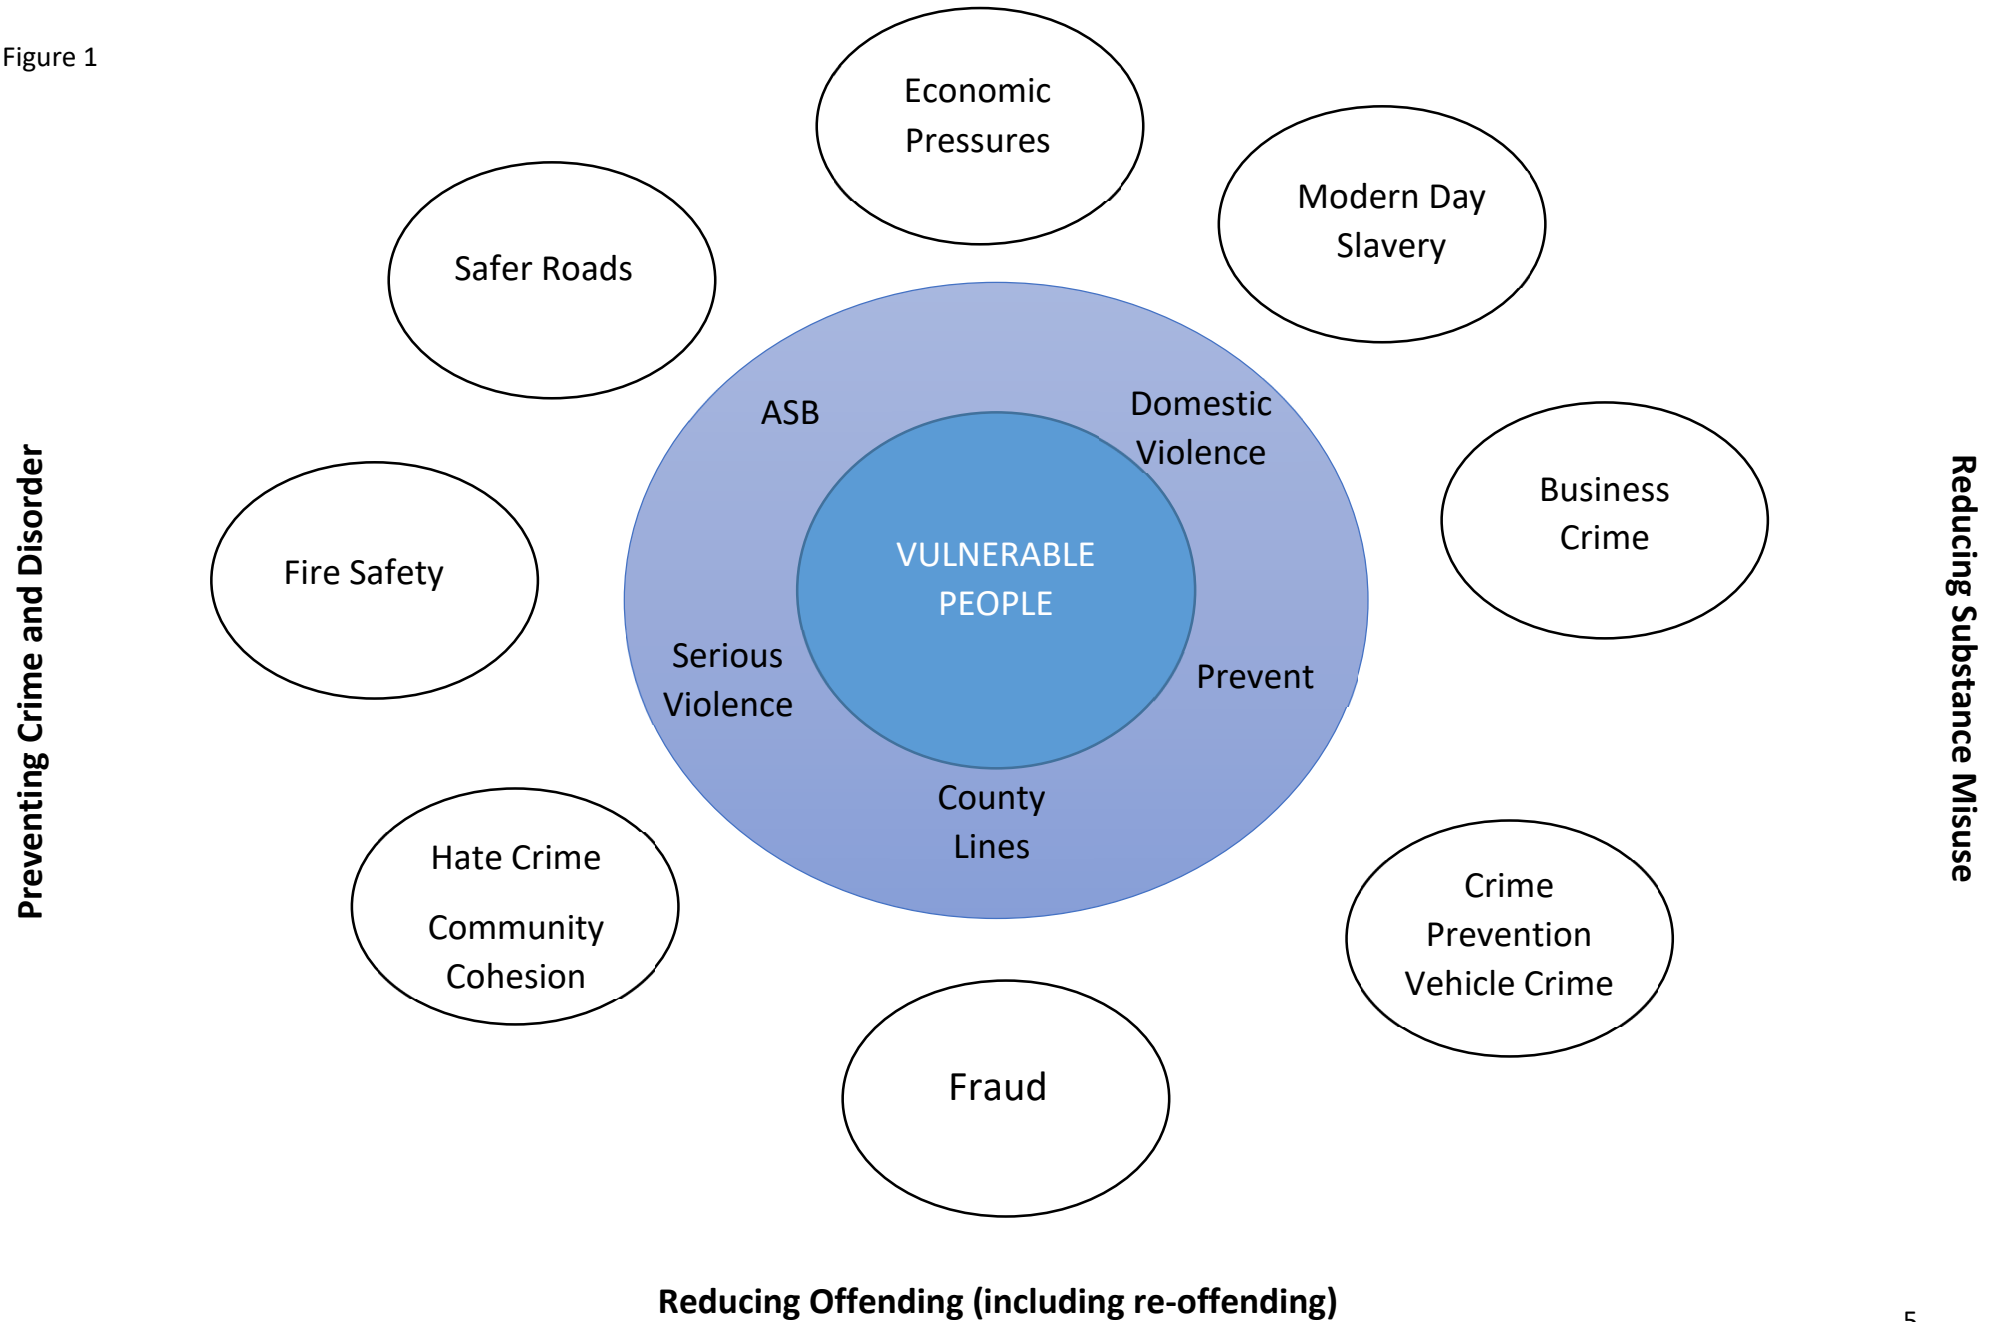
Figure 1

Economic Pressures

Modern Day Slavery

Safer Roads

Business Crime

Fire Safety

ASB

Domestic Violence

VULNERABLE PEOPLE

Serious Violence

Prevent

County Lines

Hate Crime

Community Cohesion

Crime Prevention Vehicle Crime

Fraud

Preventing Crime and Disorder

Reducing Substance Misuse

Reducing Offending (including re-offending)

5